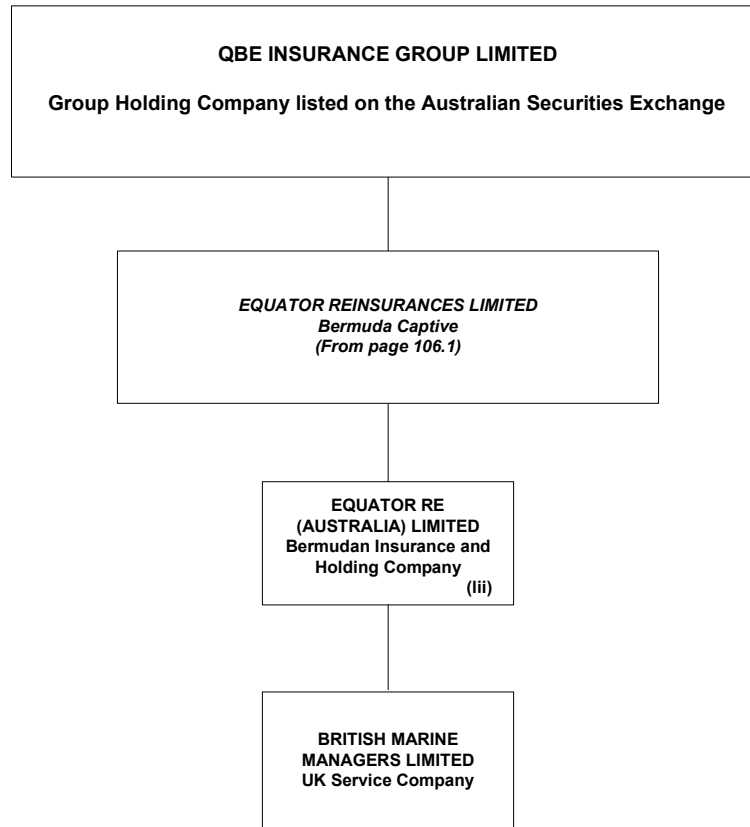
QBE INSURANCE GROUP LIMITED

Group Holding Company listed on the Australian Securities Exchange

EQUATOR REINSURANCES LIMITED
Bermuda Captive
(From page 106.1)

EQUATOR RE (AUSTRALIA) LIMITED
Bermudan Insurance and Holding Company
(iii)

BRITISH MARINE MANAGERS LIMITED
UK Service Company